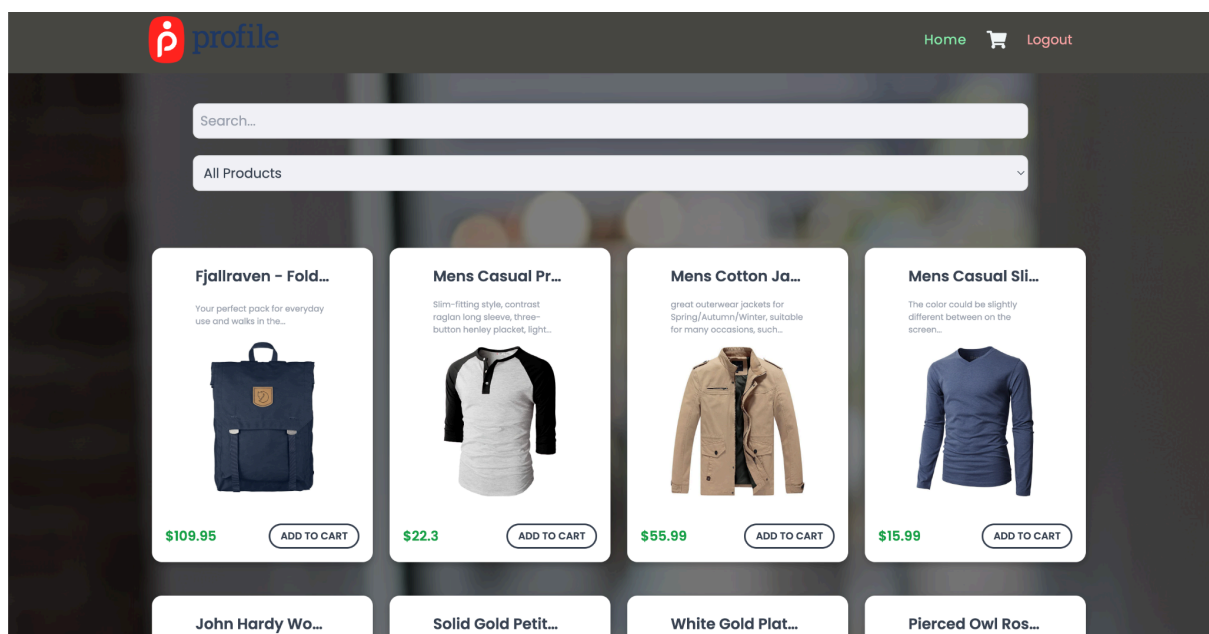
profile

Home Logout

Search...

All Products

Fjallraven - Fold...

Your perfect pack for everyday use and walks in the...

$109.95 ADD TO CART

Mens Casual Pr...

Slim-fitting style, contrast raglan long sleeve, three-button henley placket, light...

$22.3 ADD TO CART

Mens Cotton Ja...

great outerwear jackets for Spring/Autumn/Winter, suitable for many occasions, such...

$55.99 ADD TO CART

Mens Casual Sli...

The color could be slightly different between on the screen...

$15.99 ADD TO CART

John Hardy Wo...

Solid Gold Petit...

White Gold Plat...

Pierced Owl Ros...